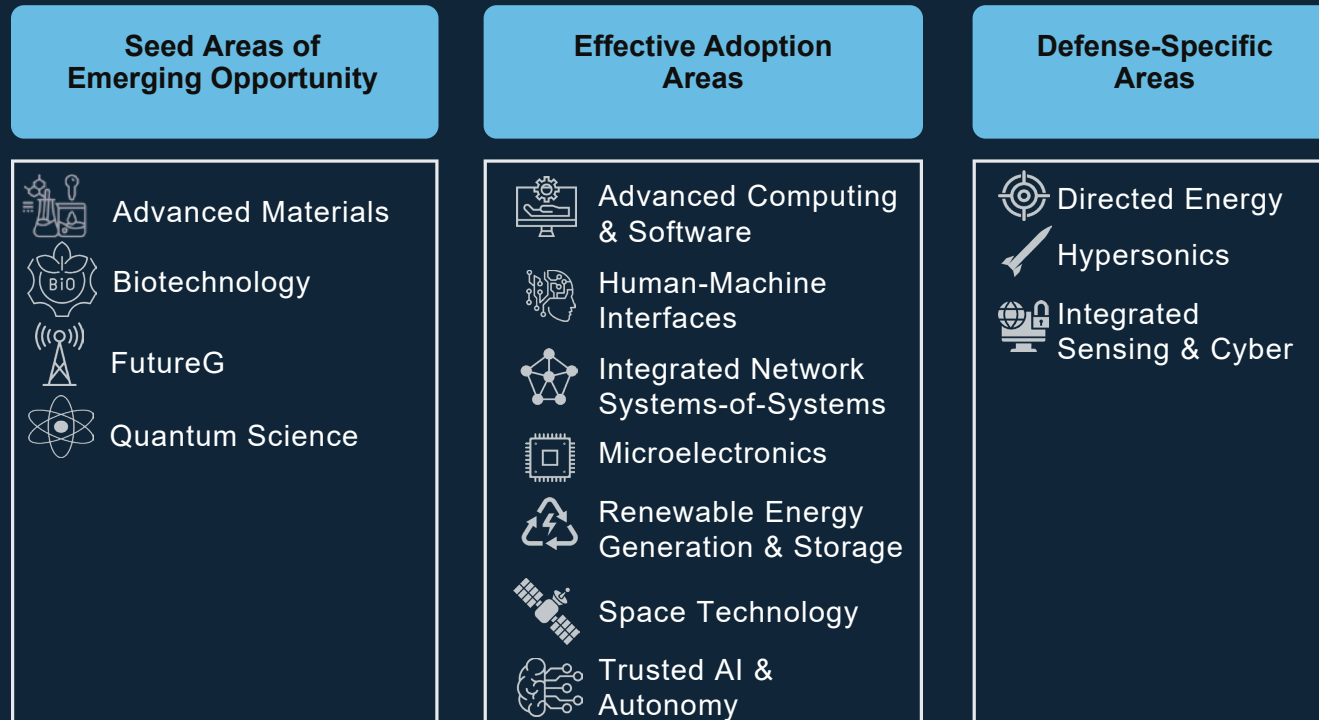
Seed Areas of Emerging Opportunity

Advanced Materials

BiO

Biotechnology

FutureG

Quantum Science

Effective Adoption Areas

Advanced Computing & Software

Human-Machine Interfaces

Integrated Network Systems-of-Systems

Microelectronics

Renewable Energy Generation & Storage

Space Technology

Trusted AI & Autonomy

Defense-Specific Areas

Directed Energy

Hypersonics

Integrated Sensing & Cyber